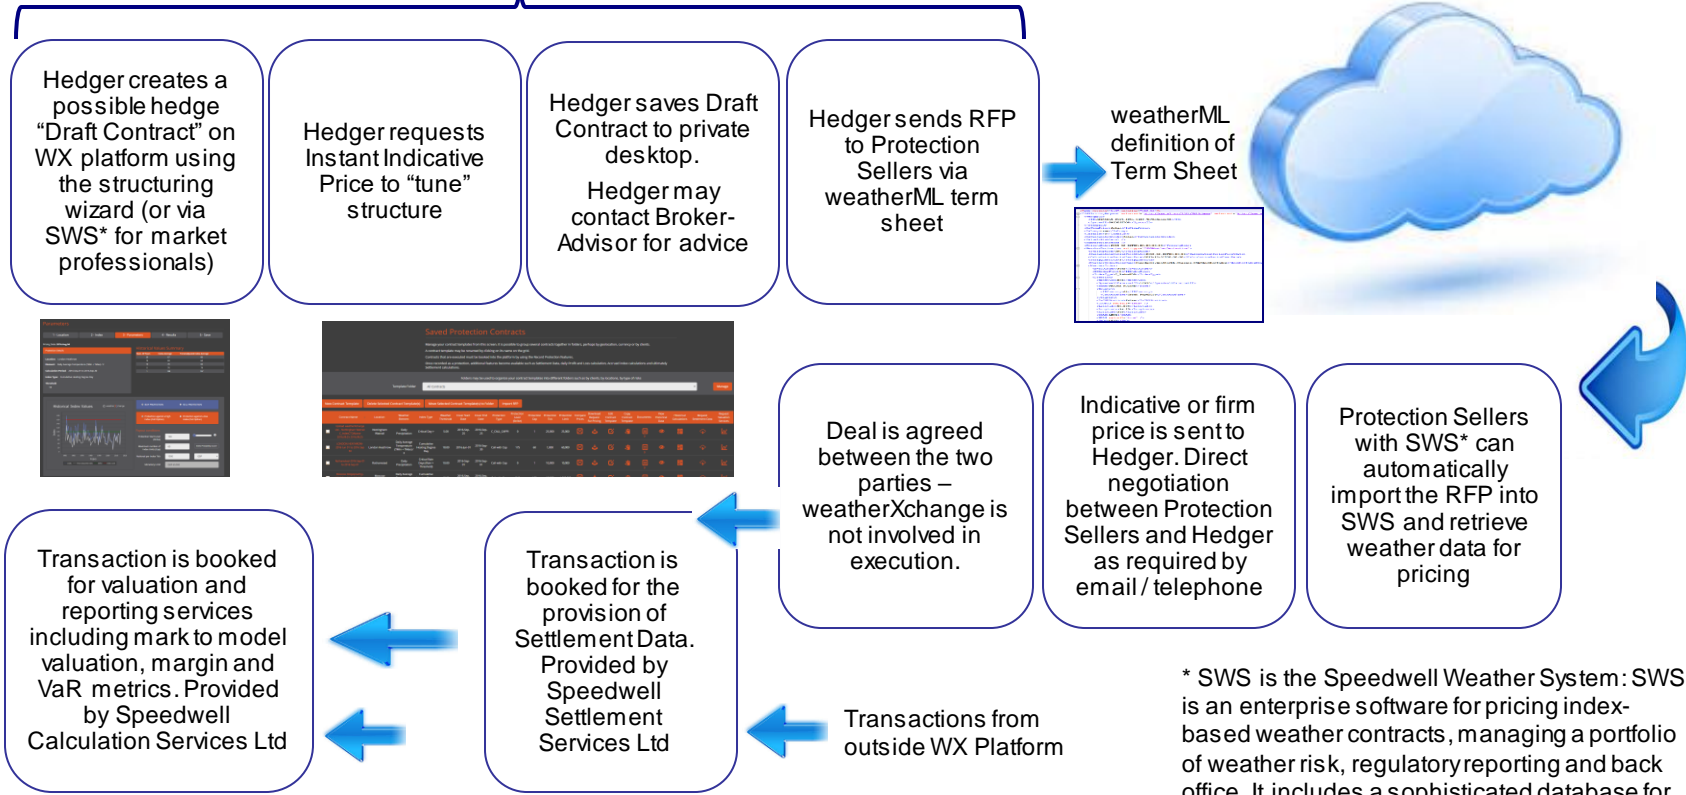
Hedger creates a possible hedge “Draft Contract” on WX platform using the structuring wizard (or via SWS* for market professionals)

Hedger requests Instant Indicative Price to “tune” structure

Hedger saves Draft Contract to private desktop.

Hedger may contact Broker-Advisor for advice

Hedger sends RFP to Protection Sellers via weatherML term sheet

weatherML definition of Term Sheet

Protection Sellers with SWS* can automatically import the RFP into SWS and retrieve weather data for pricing

Indicative or firm price is sent to Hedger. Direct negotiation between Protection Sellers and Hedger as required by email / telephone

Deal is agreed between the two parties – weatherXchange is not involved in execution.

Transaction is booked for the provision of Settlement Data. Provided by Speedwell Settlement Services Ltd

Transaction is booked for valuation and reporting services including mark to model valuation, margin and VaR metrics. Provided by Speedwell Calculation Services Ltd

Transactions from outside WX Platform

* SWS is the Speedwell Weather System: SWS is an enterprise software for pricing index-based weather contracts, managing a portfolio of weather risk, regulatory reporting and back office. It includes a sophisticated database for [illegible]